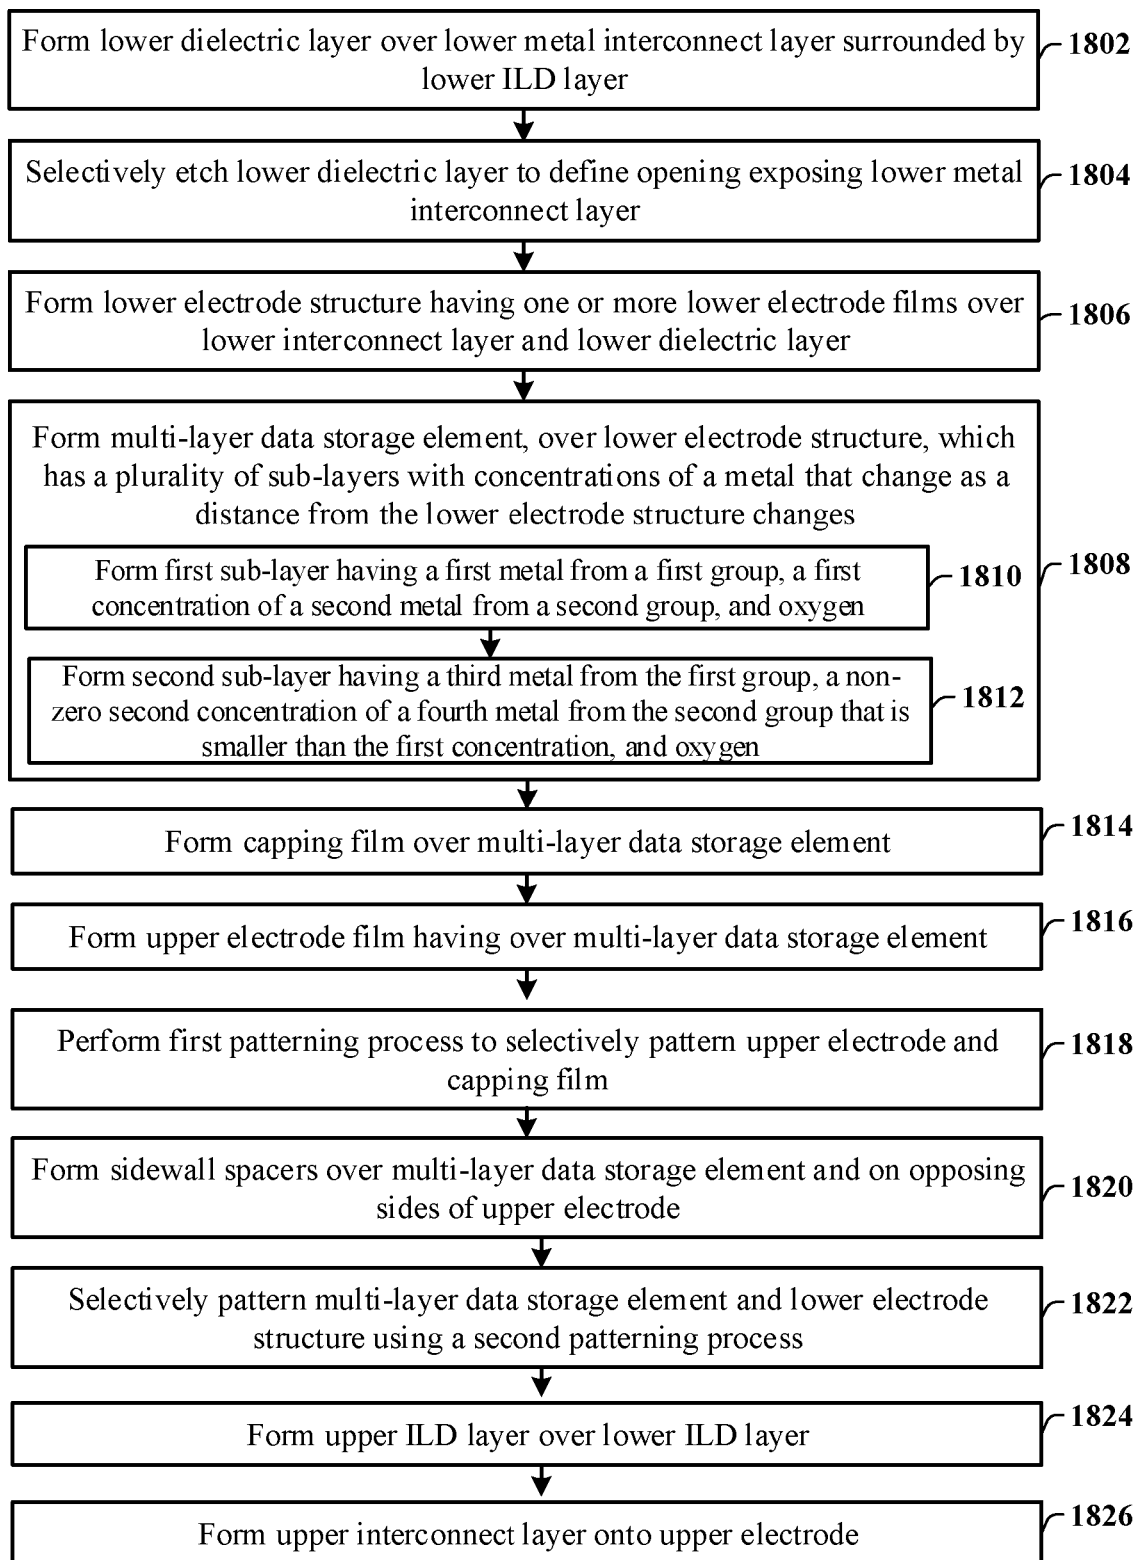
Form lower dielectric layer over lower metal interconnect layer surrounded by lower ILD layer

1802

Selectively etch lower dielectric layer to define opening exposing lower metal interconnect layer

1804

Form lower electrode structure having one or more lower electrode films over lower interconnect layer and lower dielectric layer

1806

Form multi-layer data storage element, over lower electrode structure, which has a plurality of sub-layers with concentrations of a metal that change as a distance from the lower electrode structure changes

Form first sub-layer having a first metal from a first group, a first concentration of a second metal from a second group, and oxygen

1810

1808

Form second sub-layer having a third metal from the first group, a non-zero second concentration of a fourth metal from the second group that is smaller than the first concentration, and oxygen

1812

Form capping film over multi-layer data storage element

1814

Form upper electrode film having over multi-layer data storage element

1816

Perform first patterning process to selectively pattern upper electrode and capping film

1818

Form sidewall spacers over multi-layer data storage element and on opposing sides of upper electrode

1820

Selectively pattern multi-layer data storage element and lower electrode structure using a second patterning process

1822

Form upper ILD layer over lower ILD layer

1824

Form upper interconnect layer onto upper electrode

1826